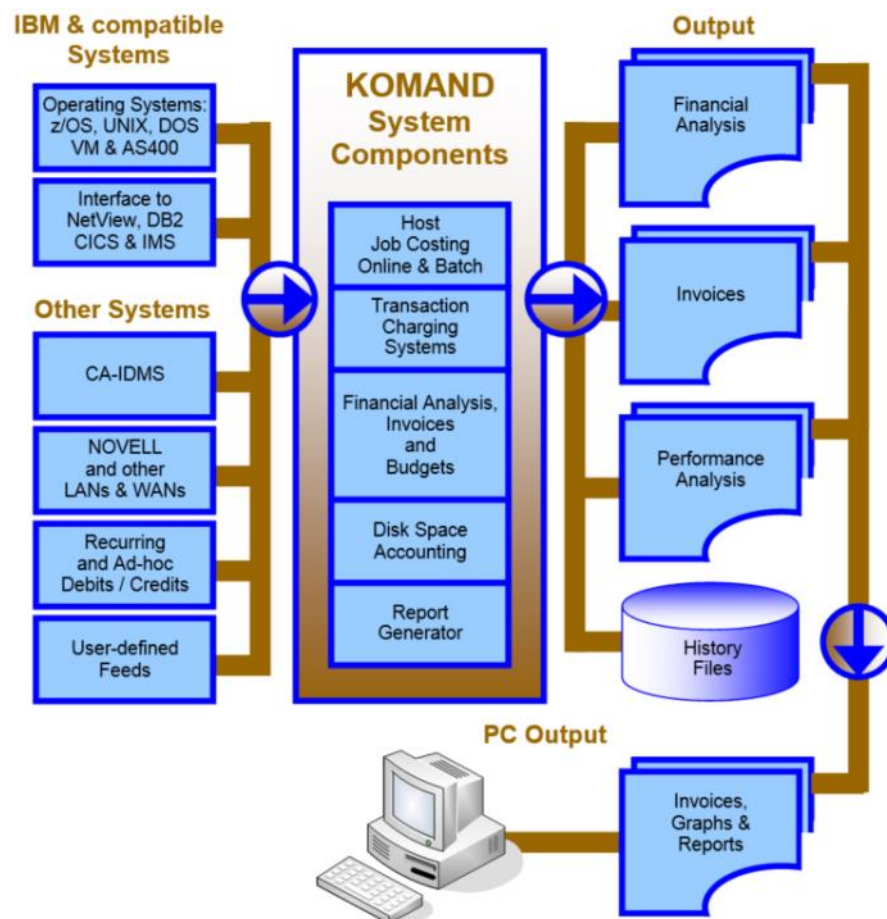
IBM & compatible Systems

Operating Systems: z/OS, UNIX, DOS VM & AS400

Interface to NetView, DB2 CICS & IMS

Other Systems

CA-IDMS

NOVELL and other LANs & WANs

Recurring and Ad-hoc Debits / Credits

User-defined Feeds

KOMAND System Components

Host Job Costing Online & Batch

Transaction Charging Systems

Financial Analysis, Invoices and Budgets

Disk Space Accounting

Report Generator

Output

Financial Analysis

Invoices

Performance Analysis

History Files

PC Output

Invoices, Graphs & Reports